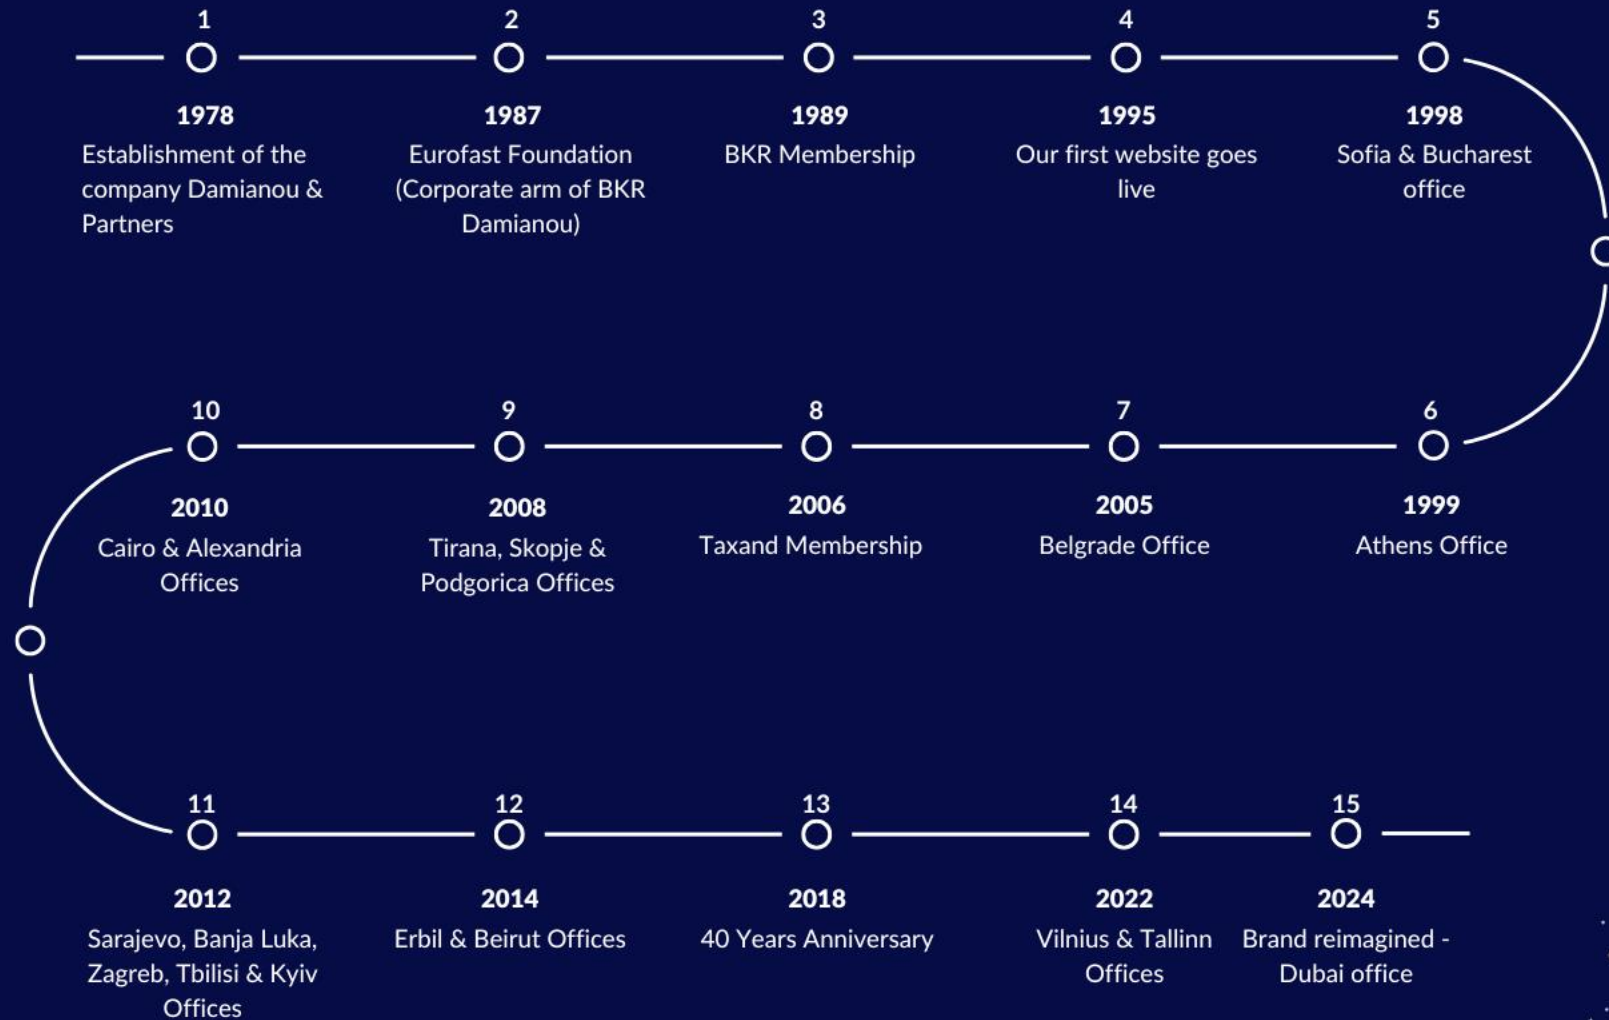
1
1978
Establishment of the company Damianou & Partners

2
1987
Eurofast Foundation (Corporate arm of BKR Damianou)

3
1989
BKR Membership

4
1995
Our first website goes live

5
1998
Sofia & Bucharest office

6
1999
Athens Office

7
2005
Belgrade Office

8
2006
Taxand Membership

9
2008
Tirana, Skopje & Podgorica Offices

10
2010
Cairo & Alexandria Offices

11
2012
Sarajevo, Banja Luka, Zagreb, Tbilisi & Kyiv Offices

12
2014
Erbil & Beirut Offices

13
2018
40 Years Anniversary

14
2022
Vilnius & Tallinn Offices

15
2024
Brand reimagined - Dubai office